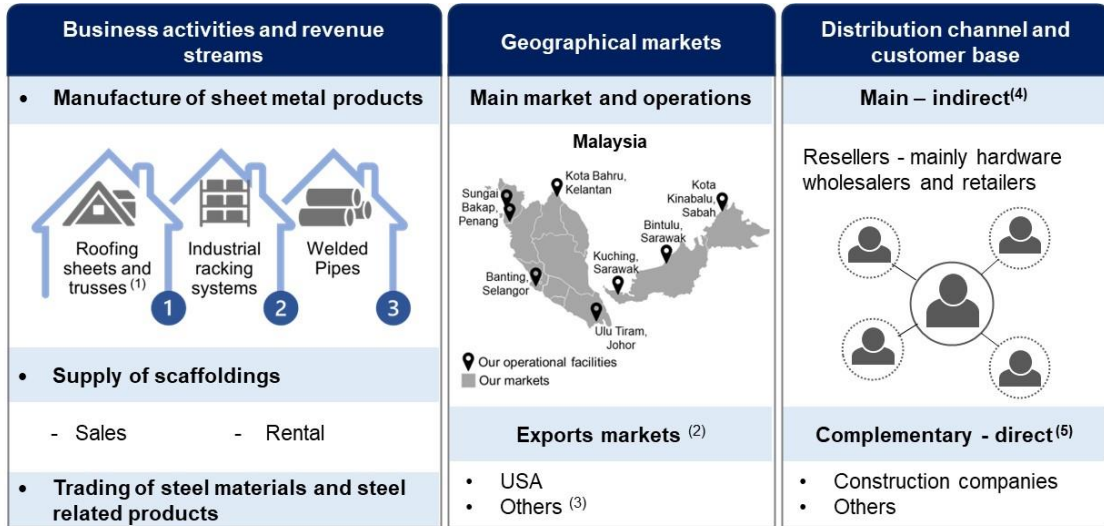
Business activities and revenue streams

• Manufacture of sheet metal products

Roofing sheets and trusses $^{(1)}$
1
Industrial racking systems
2
Welded Pipes
3

• Supply of scaffoldings

- Sales - Rental

• Trading of steel materials and steel related products

Geographical markets

Main market and operations

Malaysia

Sungai Bakap, Penang
Kota Bahru, Kelantan
Kota Kinabalu, Sabah
Bintulu, Sarawak
Kuching, Sarawak
Banting, Selangor
Ulu Tiram, Johor

Our operational facilities
Our markets

Exports markets $^{(2)}$

• USA
• Others $^{(3)}$

Distribution channel and customer base

Main – indirect$^{(4)}$

Resellers - mainly hardware wholesalers and retailers

Complementary - direct$^{(5)}$

• Construction companies
• Others